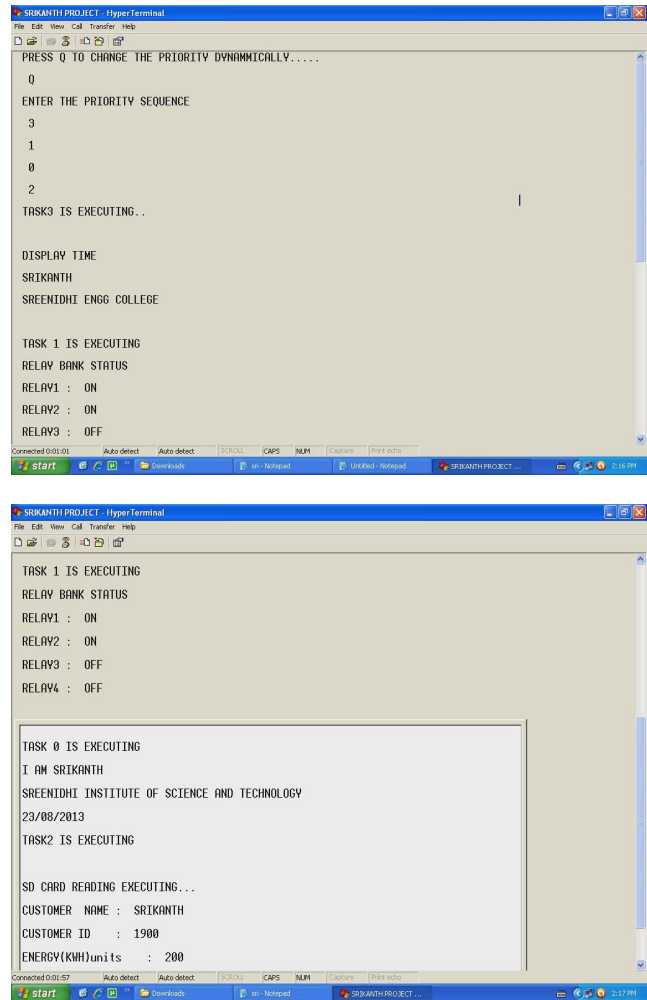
SRIKANTH PROJECT - HyperTerminal
File Edit View Call Transfer Help

PRESS Q TO CHANGE THE PRIORITY DYNAMMICALLY.....

Q

ENTER THE PRIORITY SEQUENCE

3

1

0

2

TASK3 IS EXECUTING..

DISPLAY TIME

SRIKANTH

SREENIDHI ENGG COLLEGE

TASK 1 IS EXECUTING

RELAY BANK STATUS

RELAY1 : ON

RELAY2 : ON

RELAY3 : OFF

Connected 0:01:01 Auto detect Auto detect SCROLL CAPS NUM Capture Print echo

start Downloads sri - Notepad Untitled - Notepad SRIKANTH PROJECT ... 2:16 PM

SRIKANTH PROJECT - HyperTerminal
File Edit View Call Transfer Help

TASK 1 IS EXECUTING

RELAY BANK STATUS

RELAY1 : ON

RELAY2 : ON

RELAY3 : OFF

RELAY4 : OFF

TASK 0 IS EXECUTING

I AM SRIKANTH

SREENIDHI INSTITUTE OF SCIENCE AND TECHNOLOGY

23/08/2013

TASK2 IS EXECUTING

SD CARD READING EXECUTING...

CUSTOMER NAME : SRIKANTH

CUSTOMER ID : 1900

ENERGY(KWH)units : 200

Connected 0:01:57 Auto detect Auto detect SCROLL CAPS NUM Capture Print echo

start Downloads sri - Notepad SRIKANTH PROJECT ... 2:17 PM